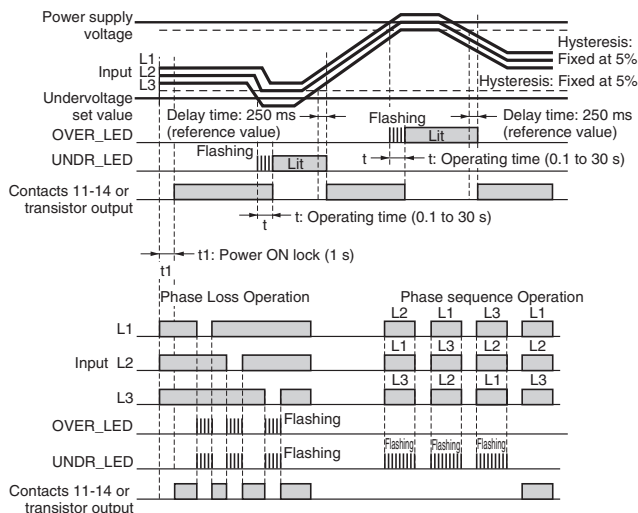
Power supply voltage
Hysteresis: Fixed at 5%
Input L1 L2 L3
Hysteresis: Fixed at 5%
Undervoltage set value
Delay time: 250 ms (reference value)
Flashing
Delay time: 250 ms (reference value)
OVER_LED
Lit
t
t: Operating time (0.1 to 30 s)
UNDR_LED
Flashing
Lit
Contacts 11-14 or transistor output
t
t: Operating time (0.1 to 30 s)
t1: Power ON lock (1 s)
t1
Phase Loss Operation
Phase sequence Operation
L1
L2
L1
L3
L1
L1
L3
L2
L2
Input L2
L3
L3
L2
L1
L3
OVER_LED
Flashing
UNDR_LED
Flashing
Flashing
Flashing
Flashing
Contacts 11-14 or transistor output